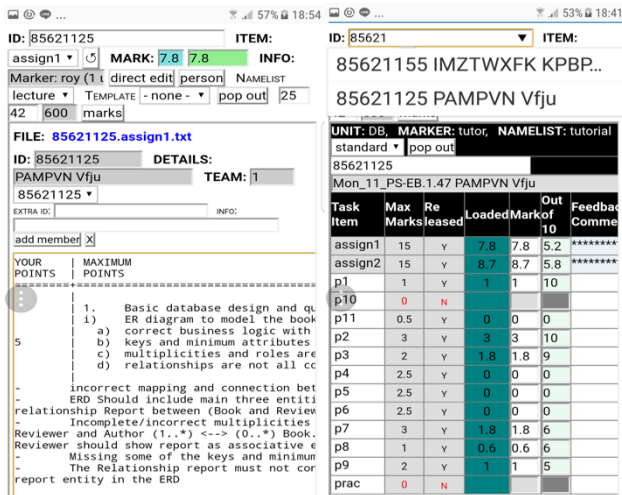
57% 18:54

ID: 85621125 ITEM:

assign1 ▾ ↺ MARK: 7.8 7.8 INFO:

Marker: roy (1 u direct edit person NAMELIST

lecture ▾ TEMPLATE - none - ▾ pop out 25

42 600 marks

FILE: 85621125.assign1.txt

ID: 85621125 DETAILS:

PAMPVN Vfju TEAM: 1

85621125 ▾

EXTRA ID: INFO:

add member X

YOUR | MAXIMUM
POINTS | POINTS
|
| 1. Basic database design and qu
| i) ER diagram to model the book
| a) correct business logic with
5 | b) keys and minimum attributes
| c) multiplicities and roles are
| d) relationships are not all co
|
- incorrect mapping and connection bet
- ERD Should include main three entiti
relationship Report between (Book and Review
- Incomplete/incorrect multiplicities
Reviewer and Author (1..*) <--> (0..*) Book.
Reviewer should show report as associative e
- Missing some of the keys and minimum
- The Relationship report must not cor
report entity in the ERD

53% 18:41

ID: 85621 ▾ ITEM:

85621155 IMZTWXFK KPBP...

85621125 PAMPVN Vfju

UNIT: DB, MARKER: tutor, NAMELIST: tutorial

standard ▾ pop out

85621125

Mon_11_PS-EB.1.47 PAMPVN Vfju

| Task Item | Max Marks | Released | Loaded | Mark | Out of 10 | Feedback Comme |
|---|---|---|---|---|---|---|
| assign1 | 15 | Y | 7.8 | 7.8 | 5.2 | ******** |
| assign2 | 15 | Y | 8.7 | 8.7 | 5.8 | ******** |
| p1 | 1 | Y | 1 | 1 | 10 | |
| p10 | 0 | N | | | | |
| p11 | 0.5 | Y | 0 | 0 | 0 | |
| p2 | 3 | Y | 3 | 3 | 10 | |
| p3 | 2 | Y | 1.8 | 1.8 | 9 | |
| p4 | 2.5 | Y | 0 | 0 | 0 | |
| p5 | 2.5 | Y | 0 | 0 | 0 | |
| p6 | 2.5 | Y | 0 | 0 | 0 | |
| p7 | 3 | Y | 1.8 | 1.8 | 6 | |
| p8 | 1 | Y | 0.6 | 0.6 | 6 | |
| p9 | 2 | Y | 1 | 1 | 5 | |
| prac | 0 | N | | | | |